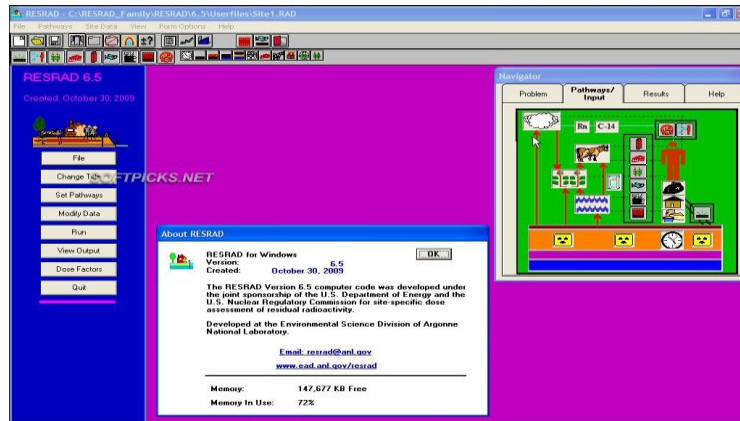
RESRAD - C:\RESRAD_Family\RESRAD\6.5\Userfiles\Site1.RAD

File Pathways Site Data View Form Options Help

RESRAD 6.5

Created: October 30, 2009

File

Change Title

SOFTPICKS.NET

Set Pathways

Modify Data

Run

View Output

Dose Factors

Quit

Navigator

Problem

Pathways/ Input

Results

Help

Rn

C-14

About RESRAD

RESRAD for Windows
Version: 6.5
Created: October 30, 2009

OK

The RESRAD Version 6.5 computer code was developed under the joint sponsorship of the U.S. Department of Energy and the U.S. Nuclear Regulatory Commission for site-specific dose assessment of residual radioactivity.

Developed at the Environmental Science Division of Argonne National Laboratory.

Email: resrad@anl.gov

www.ead.anl.gov/resrad

Memory: 147,677 KB Free

Memory In Use: 72%